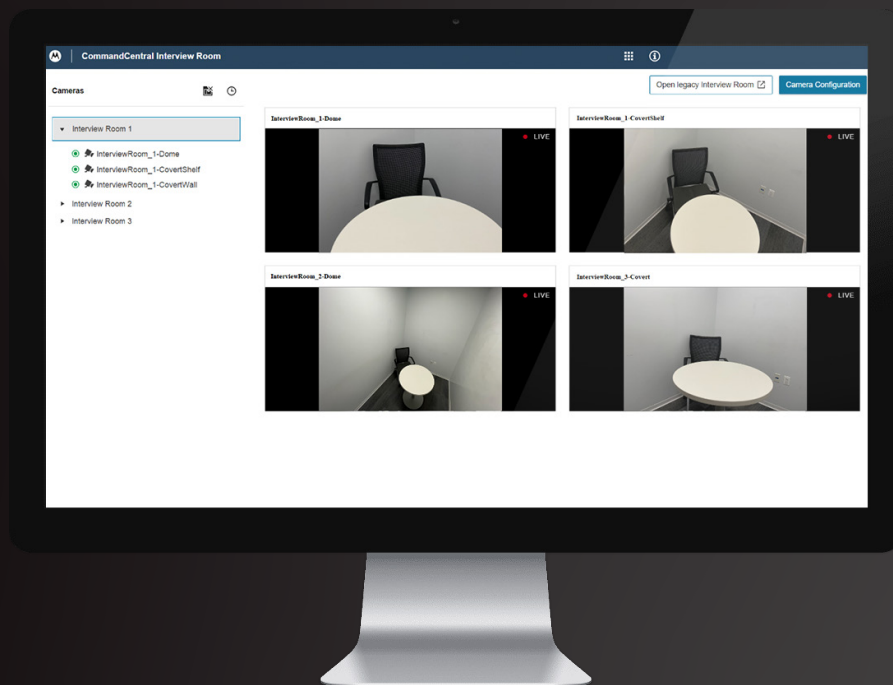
CommandCentral Interview Room

Cameras

Open legacy Interview Room

Camera Configuration

Interview Room 1

InterviewRoom_1-Dome

InterviewRoom_1-CovertShelf

InterviewRoom_1-CovertWall

Interview Room 2

Interview Room 3

InterviewRoom_1-Dome

LIVE

InterviewRoom_1-CovertShelf

LIVE

InterviewRoom_2-Dome

LIVE

InterviewRoom_3-Covert

LIVE